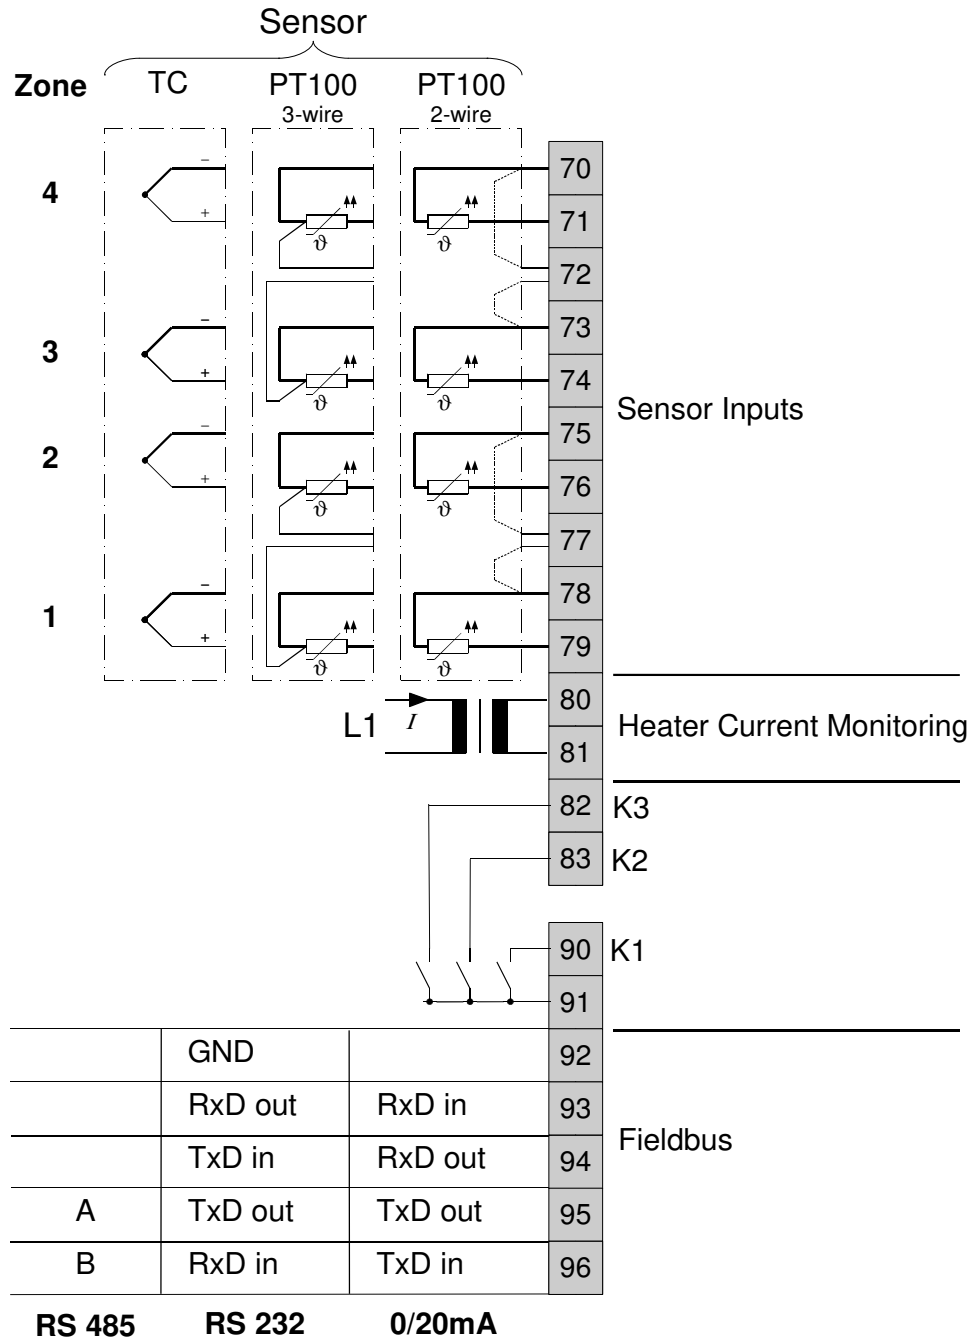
Sensor

Zone TC PT100 3-wire PT100 2-wire

4 – + $\vartheta$ $\vartheta$
3 – + $\vartheta$ $\vartheta$
2 – + $\vartheta$ $\vartheta$
1 – + $\vartheta$ $\vartheta$

70
71
72
73
74
75
76
77
78
79

Sensor Inputs

L1 $I$

80
81

Heater Current Monitoring

82 K3
83 K2

90 K1
91

| | GND | | 92 |
|---|---|---|---|
| | RxD out | RxD in | 93 |
| | TxD in | RxD out | 94 |
| A | TxD out | TxD out | 95 |
| B | RxD in | TxD in | 96 |

Fieldbus

RS 485 RS 232 0/20mA